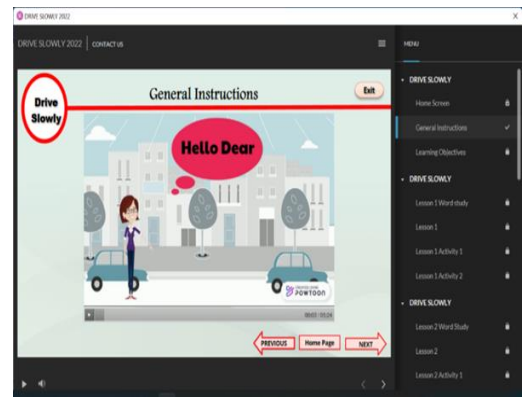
DRIVE SLOWLY 2022

DRIVE SLOWLY 2022 | CONTACT US

Drive Slowly

General Instructions

Exit

Hello Dear

CREATED USING POWTOON

00:03 / 03:34

PREVIOUS

Home Page

NEXT

MENU

DRIVE SLOWLY

Home Screen

General Instructions

Learning Objectives

DRIVE SLOWLY

Lesson 1 Word study

Lesson 1

Lesson 1 Activity 1

Lesson 1 Activity 2

DRIVE SLOWLY

Lesson 2 Word Study

Lesson 2

Lesson 2 Activity 1